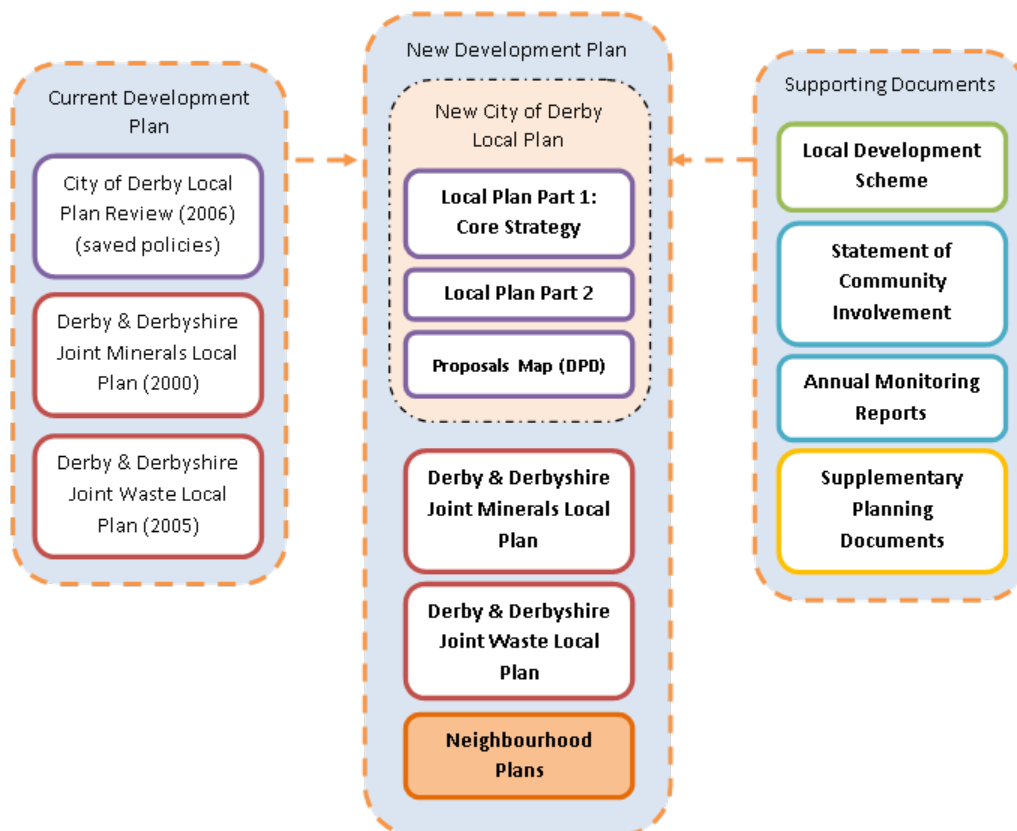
Current Development Plan

City of Derby Local Plan Review (2006) (saved policies)

Derby & Derbyshire Joint Minerals Local Plan (2000)

Derby & Derbyshire Joint Waste Local Plan (2005)

New Development Plan

New City of Derby Local Plan

Local Plan Part 1: Core Strategy

Local Plan Part 2

Proposals Map (DPD)

Derby & Derbyshire Joint Minerals Local Plan

Derby & Derbyshire Joint Waste Local Plan

Neighbourhood Plans

Supporting Documents

Local Development Scheme

Statement of Community Involvement

Annual Monitoring Reports

Supplementary Planning Documents